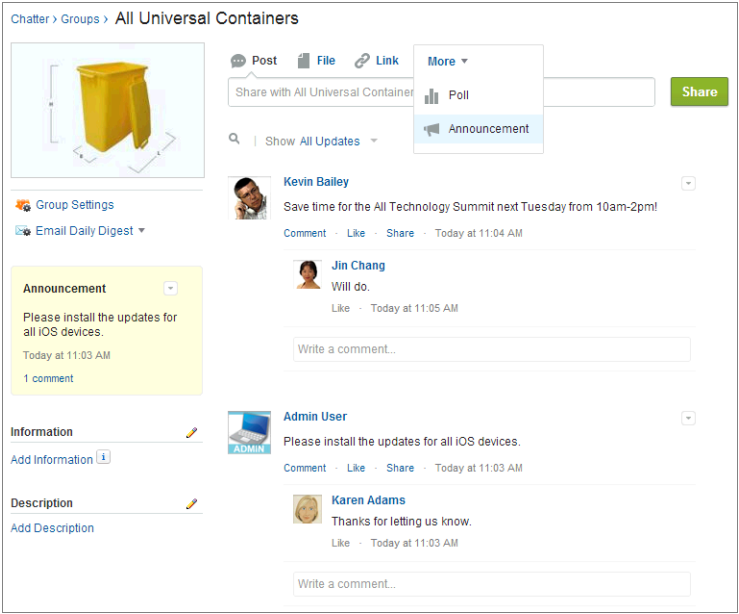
Chatter › Groups › All Universal Containers

Group Settings

Email Daily Digest

Announcement

Please install the updates for all iOS devices.

Today at 11:03 AM

1 comment

Information

Add Information

Description

Add Description

Post File Link More

Poll

Announcement

Share with All Universal Container

Share

Show All Updates

Kevin Bailey

Save time for the All Technology Summit next Tuesday from 10am-2pm!

Comment · Like · Share · Today at 11:04 AM

Jin Chang

Will do.

Like · Today at 11:05 AM

Write a comment...

ADMIN

Admin User

Please install the updates for all iOS devices.

Comment · Like · Share · Today at 11:03 AM

Karen Adams

Thanks for letting us know.

Like · Today at 11:03 AM

Write a comment...